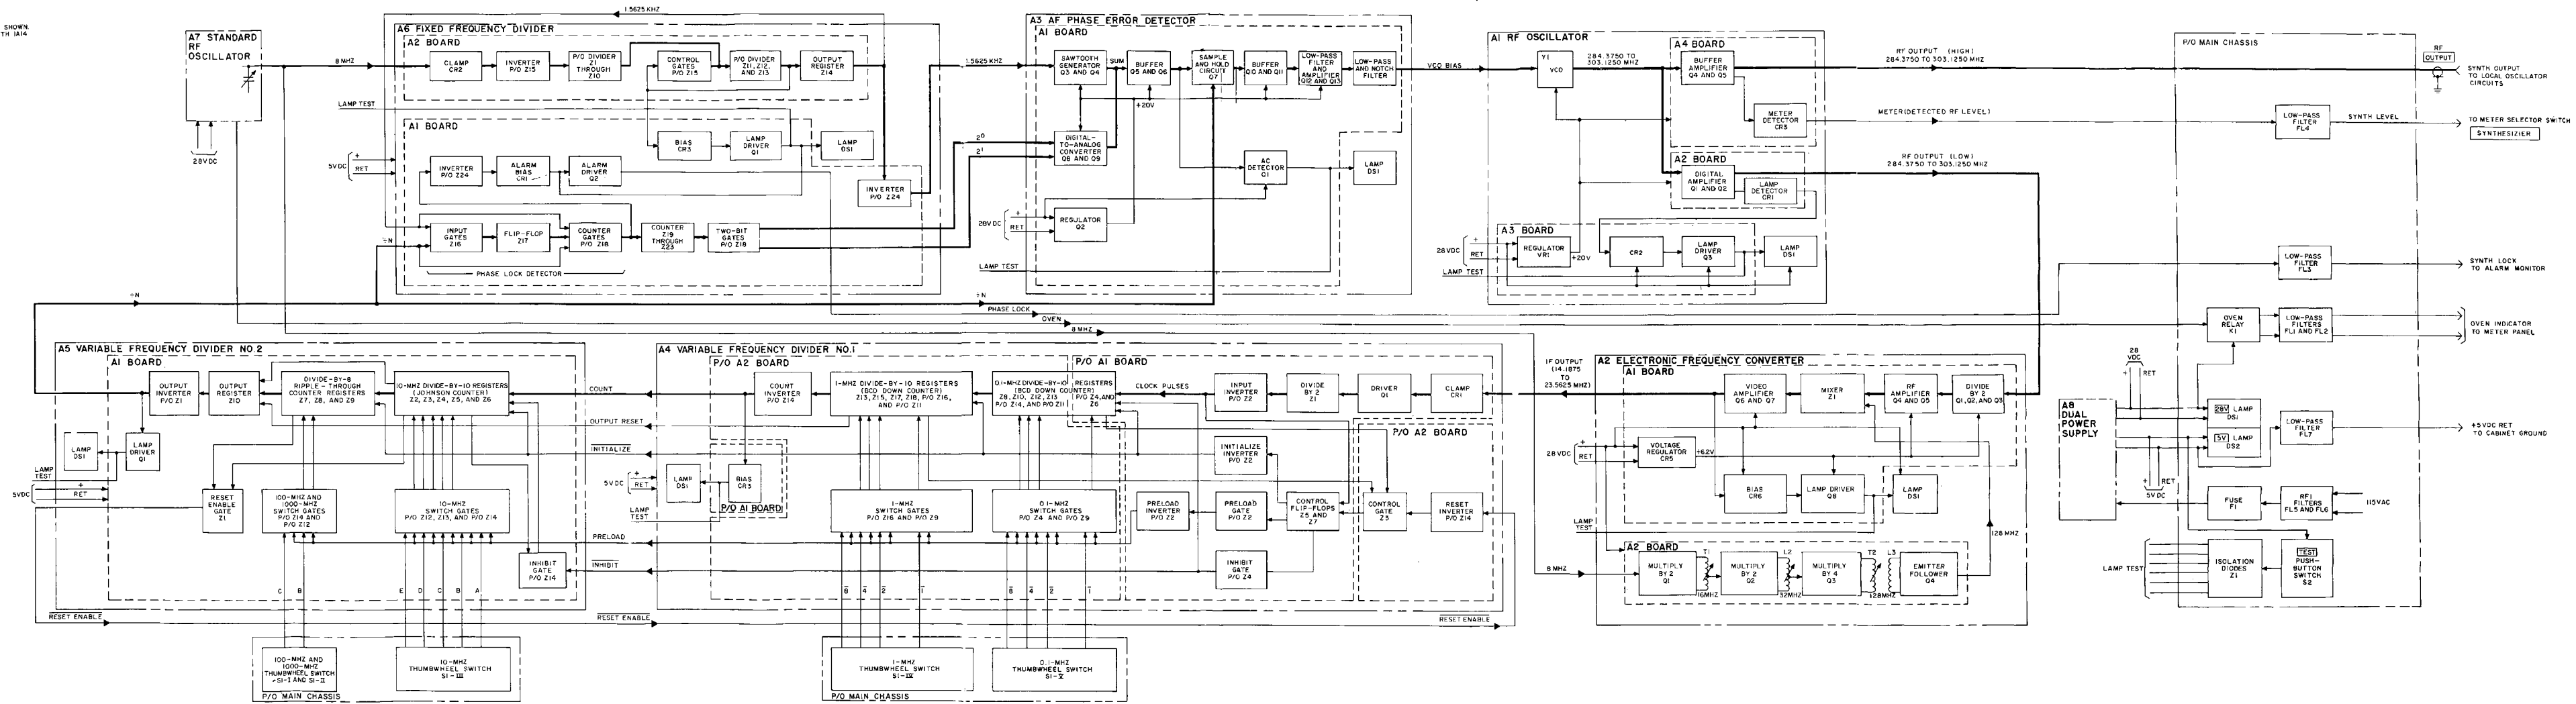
SHOWN
TH 1A14

A7 STANDARD RF OSCILLATOR
28VDC
8 MHZ
LAMP TEST
5VDC
RET

A6 FIXED FREQUENCY DIVIDER
1.5625 KHZ
A2 BOARD
CLAMP CR2
INVERTER P/O Z15
P/O DIVIDER Z1 THROUGH Z10
CONTROL GATES P/O Z15
P/O DIVIDER Z11, Z12, AND Z13
OUTPUT REGISTER Z14
A1 BOARD
BIAS CR3
LAMP DRIVER Q1
LAMP DS1
INVERTER P/O Z24
ALARM BIAS CR1
ALARM DRIVER Q2
INVERTER P/O Z24
INPUT GATES Z16
FLIP-FLOP Z17
COUNTER GATES P/O Z18
COUNTER Z19 THROUGH Z23
TWO-BIT GATES P/O Z18
PHASE LOCK DETECTOR
÷N

A3 AF PHASE ERROR DETECTOR
1.5625 KHZ
A1 BOARD
SAWTOOTH GENERATOR Q3 AND Q4
SUM
BUFFER Q5 AND Q6
SAMPLE AND HOLD CIRCUIT Q7
BUFFER Q10 AND Q11
LOW-PASS FILTER AND AMPLIFIER Q12 AND Q13
LOW-PASS AND NOTCH FILTER
+20V
$2^0$
$2^1$
DIGITAL-TO-ANALOG CONVERTER Q8 AND Q9
AC DETECTOR Q1
LAMP DS1
28VDC
RET
REGULATOR Q2
LAMP TEST

VCO BIAS
A1 RF OSCILLATOR
Y1
VCO
284.3750 TO 303.1250 MHZ
A4 BOARD
BUFFER AMPLIFIER Q4 AND Q5
METER DETECTOR CR3
A2 BOARD
DIGITAL AMPLIFIER Q1 AND Q2
LAMP DETECTOR CR1
A3 BOARD
28VDC
RET
LAMP TEST
REGULATOR VR1
+20V
CR2
LAMP DRIVER Q3
LAMP DS1

RF OUTPUT (HIGH) 284.3750 TO 303.1250 MHZ
METER(DETECTED RF LEVEL)
RF OUTPUT (LOW) 284.3750 TO 303.1250 MHZ

P/O MAIN CHASSIS
RF OUTPUT
SYNTH OUTPUT TO LOCAL OSCILLATOR CIRCUITS
LOW-PASS FILTER FL4
SYNTH LEVEL
TO METER SELECTOR SWITCH
SYNTHESIZIER
LOW-PASS FILTER FL3
SYNTH LOCK TO ALARM MONITOR
OVEN RELAY K1
LOW-PASS FILTERS FL1 AND FL2
OVEN INDICATOR TO METER PANEL
28 VDC
RET
A8 DUAL POWER SUPPLY
28V LAMP DS1
5V LAMP DS2
LOW-PASS FILTER FL7
+5VDC RET TO CABINET GROUND
5V DC
RET
FUSE F1
RFI FILTERS FL5 AND FL6
115VAC
LAMP TEST
ISOLATION DIODES Z1
TEST PUSH-BUTTON SWITCH S2

÷N
÷N
PHASE LOCK
OVEN
8 MHZ

A5 VARIABLE FREQUENCY DIVIDER NO.2
A1 BOARD
OUTPUT INVERTER P/O Z1
OUTPUT REGISTER Z10
DIVIDE-BY-8 RIPPLE-THROUGH COUNTER REGISTERS Z7, Z8, AND Z9
10-MHZ DIVIDE-BY-10 REGISTERS (JOHNSON COUNTER) Z2, Z3, Z4, Z5, AND Z6
COUNT
OUTPUT RESET
INITIALIZE
LAMP DS1
LAMP DRIVER Q1
LAMP TEST
5VDC
RET
RESET ENABLE GATE Z1
100-MHZ AND 1000-MHZ SWITCH GATES P/O Z14 AND P/O Z12
10-MHZ SWITCH GATES P/O Z12, Z13, AND P/O Z14
INHIBIT GATE P/O Z14
PRELOAD
INHIBIT
C B
E D C B A
RESET ENABLE
RESET ENABLE
100-MHZ AND 1000-MHZ THUMBWHEEL SWITCH S1-I AND S1-II
10-MHZ THUMBWHEEL SWITCH S1-III
P/O MAIN CHASSIS

A4 VARIABLE FREQUENCY DIVIDER NO.1
P/O A2 BOARD
COUNT INVERTER P/O Z14
1-MHZ DIVIDE-BY-10 REGISTERS (BCD DOWN COUNTER) Z13, Z15, Z17, Z18, P/O Z16, AND P/O Z11
0.1-MHZ DIVIDE-BY-10 (BCD DOWN COUNTER) Z8, Z10, Z12, Z13 P/O Z14, AND P/O Z11
P/O A1 BOARD
REGISTERS P/O Z4, AND Z6
CLOCK PULSES
INPUT INVERTER P/O Z2
DIVIDE BY 2 Z1
DRIVER Q1
CLAMP CR1
5VDC
RET
LAMP DS1
BIAS CR3
P/O A1 BOARD
LAMP TEST
1-MHZ SWITCH GATES P/O Z16 AND P/O Z9
0.1-MHZ SWITCH GATES P/O Z4 AND P/O Z9
INITIALIZE INVERTER P/O Z2
PRELOAD INVERTER P/O Z2
PRELOAD GATE P/O Z2
CONTROL FLIP-FLOPS Z5 AND Z7
INHIBIT GATE P/O Z4
P/O A2 BOARD
CONTROL GATE Z3
RESET INVERTER P/O Z14
$\bar{8}$ $\bar{4}$ $\bar{2}$ $\bar{1}$
$\bar{8}$ $\bar{4}$ $\bar{2}$ $\bar{1}$
1-MHZ THUMBWHEEL SWITCH S1-IV
0.1-MHZ THUMBWHEEL SWITCH S1-V
P/O MAIN CHASSIS
RESET ENABLE

IF OUTPUT (14.1875 TO 23.5625 MHZ)
A2 ELECTRONIC FREQUENCY CONVERTER
A1 BOARD
VIDEO AMPLIFIER Q6 AND Q7
MIXER Z1
RF AMPLIFIER Q4 AND Q5
DIVIDE BY 2 Q1,Q2 AND Q3
28VDC
RET
VOLTAGE REGULATOR CR5
+6.2V
BIAS CR6
LAMP DRIVER Q8
LAMP DS1
LAMP TEST
128 MHZ
A2 BOARD
8 MHZ
MULTIPLY BY 2 Q1
T1
16MHZ
MULTIPLY BY 2 Q2
L2
32MHZ
MULTIPLY BY 4 Q3
T2
L3
128MHZ
EMITTER FOLLOWER Q4